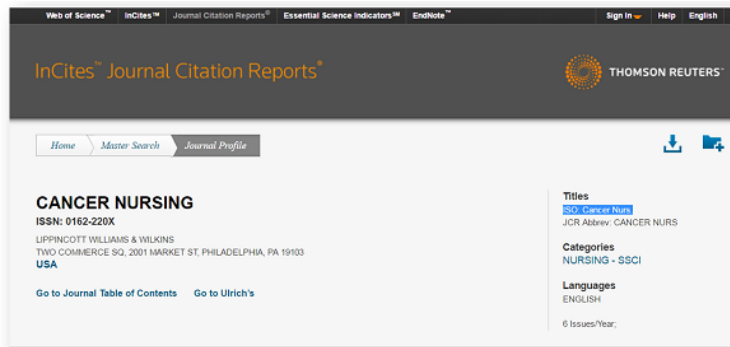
Web of Science™ InCites™ Journal Citation Reports® Essential Science Indicators℠ EndNote™ Sign In Help English

InCites™ Journal Citation Reports®

THOMSON REUTERS™

Home Master Search Journal Profile

CANCER NURSING

ISSN: 0162-220X

LIPPINCOTT WILLIAMS & WILKINS
TWO COMMERCE SQ, 2001 MARKET ST, PHILADELPHIA, PA 19103
USA

Go to Journal Table of Contents Go to Ulrich's

Titles
ISO: Cancer Nurs
JCR Abbrev: CANCER NURS

Categories
NURSING - SSCI

Languages
ENGLISH

6 Issues/Year;